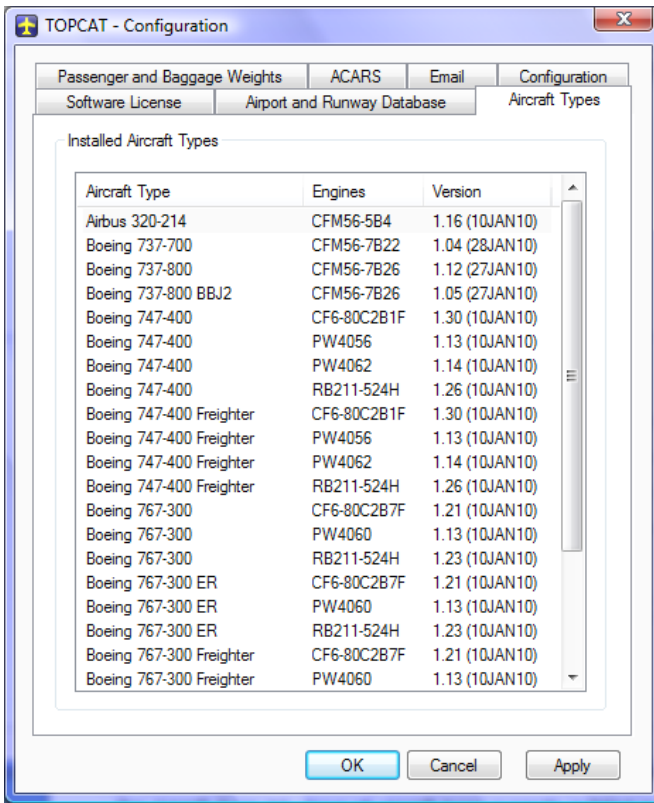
TOPCAT - Configuration

Passenger and Baggage Weights | ACARS | Email | Configuration
Software License | Airport and Runway Database | Aircraft Types

Installed Aircraft Types

| Aircraft Type | Engines | Version |
|---|---|---|
| Airbus 320-214 | CFM56-5B4 | 1.16 (10JAN10) |
| Boeing 737-700 | CFM56-7B22 | 1.04 (28JAN10) |
| Boeing 737-800 | CFM56-7B26 | 1.12 (27JAN10) |
| Boeing 737-800 BBJ2 | CFM56-7B26 | 1.05 (27JAN10) |
| Boeing 747-400 | CF6-80C2B1F | 1.30 (10JAN10) |
| Boeing 747-400 | PW4056 | 1.13 (10JAN10) |
| Boeing 747-400 | PW4062 | 1.14 (10JAN10) |
| Boeing 747-400 | RB211-524H | 1.26 (10JAN10) |
| Boeing 747-400 Freighter | CF6-80C2B1F | 1.30 (10JAN10) |
| Boeing 747-400 Freighter | PW4056 | 1.13 (10JAN10) |
| Boeing 747-400 Freighter | PW4062 | 1.14 (10JAN10) |
| Boeing 747-400 Freighter | RB211-524H | 1.26 (10JAN10) |
| Boeing 767-300 | CF6-80C2B7F | 1.21 (10JAN10) |
| Boeing 767-300 | PW4060 | 1.13 (10JAN10) |
| Boeing 767-300 | RB211-524H | 1.23 (10JAN10) |
| Boeing 767-300 ER | CF6-80C2B7F | 1.21 (10JAN10) |
| Boeing 767-300 ER | PW4060 | 1.13 (10JAN10) |
| Boeing 767-300 ER | RB211-524H | 1.23 (10JAN10) |
| Boeing 767-300 Freighter | CF6-80C2B7F | 1.21 (10JAN10) |
| Boeing 767-300 Freighter | PW4060 | 1.13 (10JAN10) |

OK | Cancel | Apply